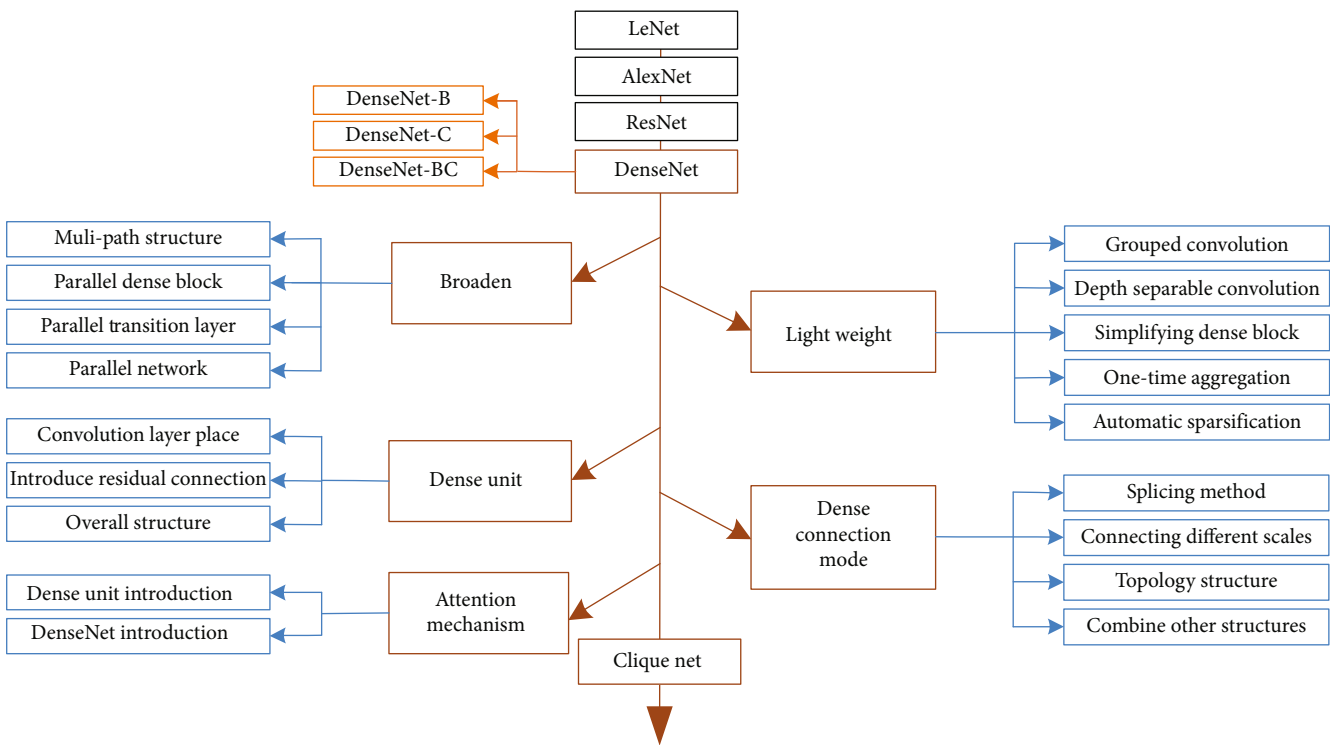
LeNet

AlexNet

ResNet

DenseNet

DenseNet-B

DenseNet-C

DenseNet-BC

Broaden

Muli-path structure

Parallel dense block

Parallel transition layer

Parallel network

Light weight

Grouped convolution

Depth separable convolution

Simplifying dense block

One-time aggregation

Automatic sparsification

Dense unit

Convolution layer place

Introduce residual connection

Overall structure

Dense connection mode

Splicing method

Connecting different scales

Topology structure

Combine other structures

Attention mechanism

Dense unit introduction

DenseNet introduction

Clique net